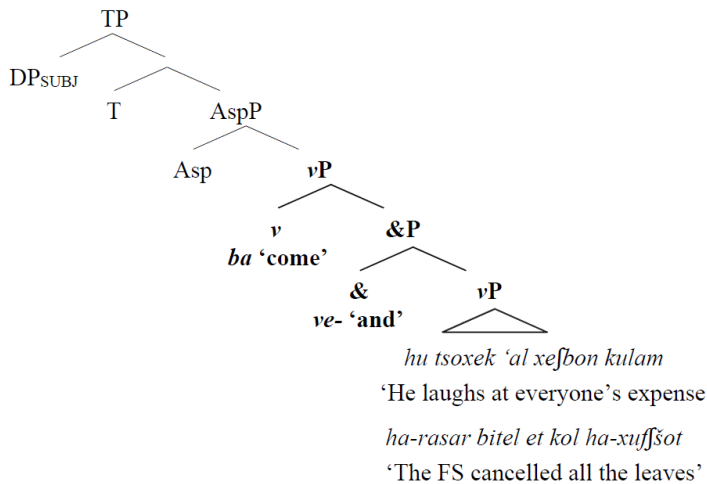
TP

DP$_{SUBJ}$

T

AspP

Asp

*v*P

*v*
*ba* 'come'

&P

&
*ve-* 'and'

*v*P

*hu tsoxek 'al xeʃbon kulam*
'He laughs at everyone's expense

*ha-rasar bitel et kol ha-xufʃot*
'The FS cancelled all the leaves'